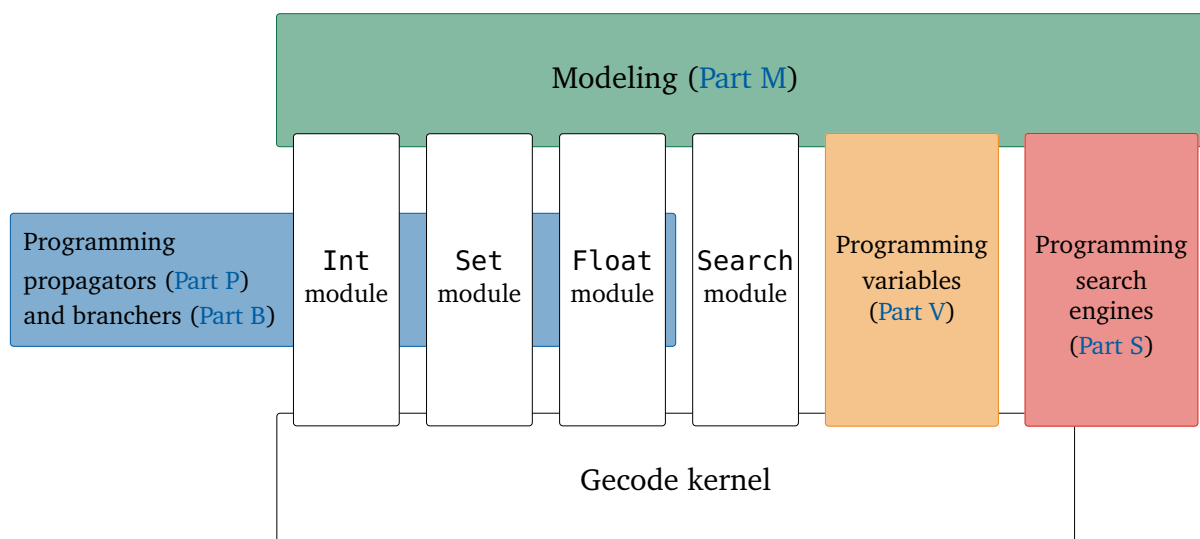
Modeling (Part M)

Programming propagators (Part P) and branchers (Part B)

Int module

Set module

Float module

Search module

Programming variables (Part V)

Programming search engines (Part S)

Gecode kernel